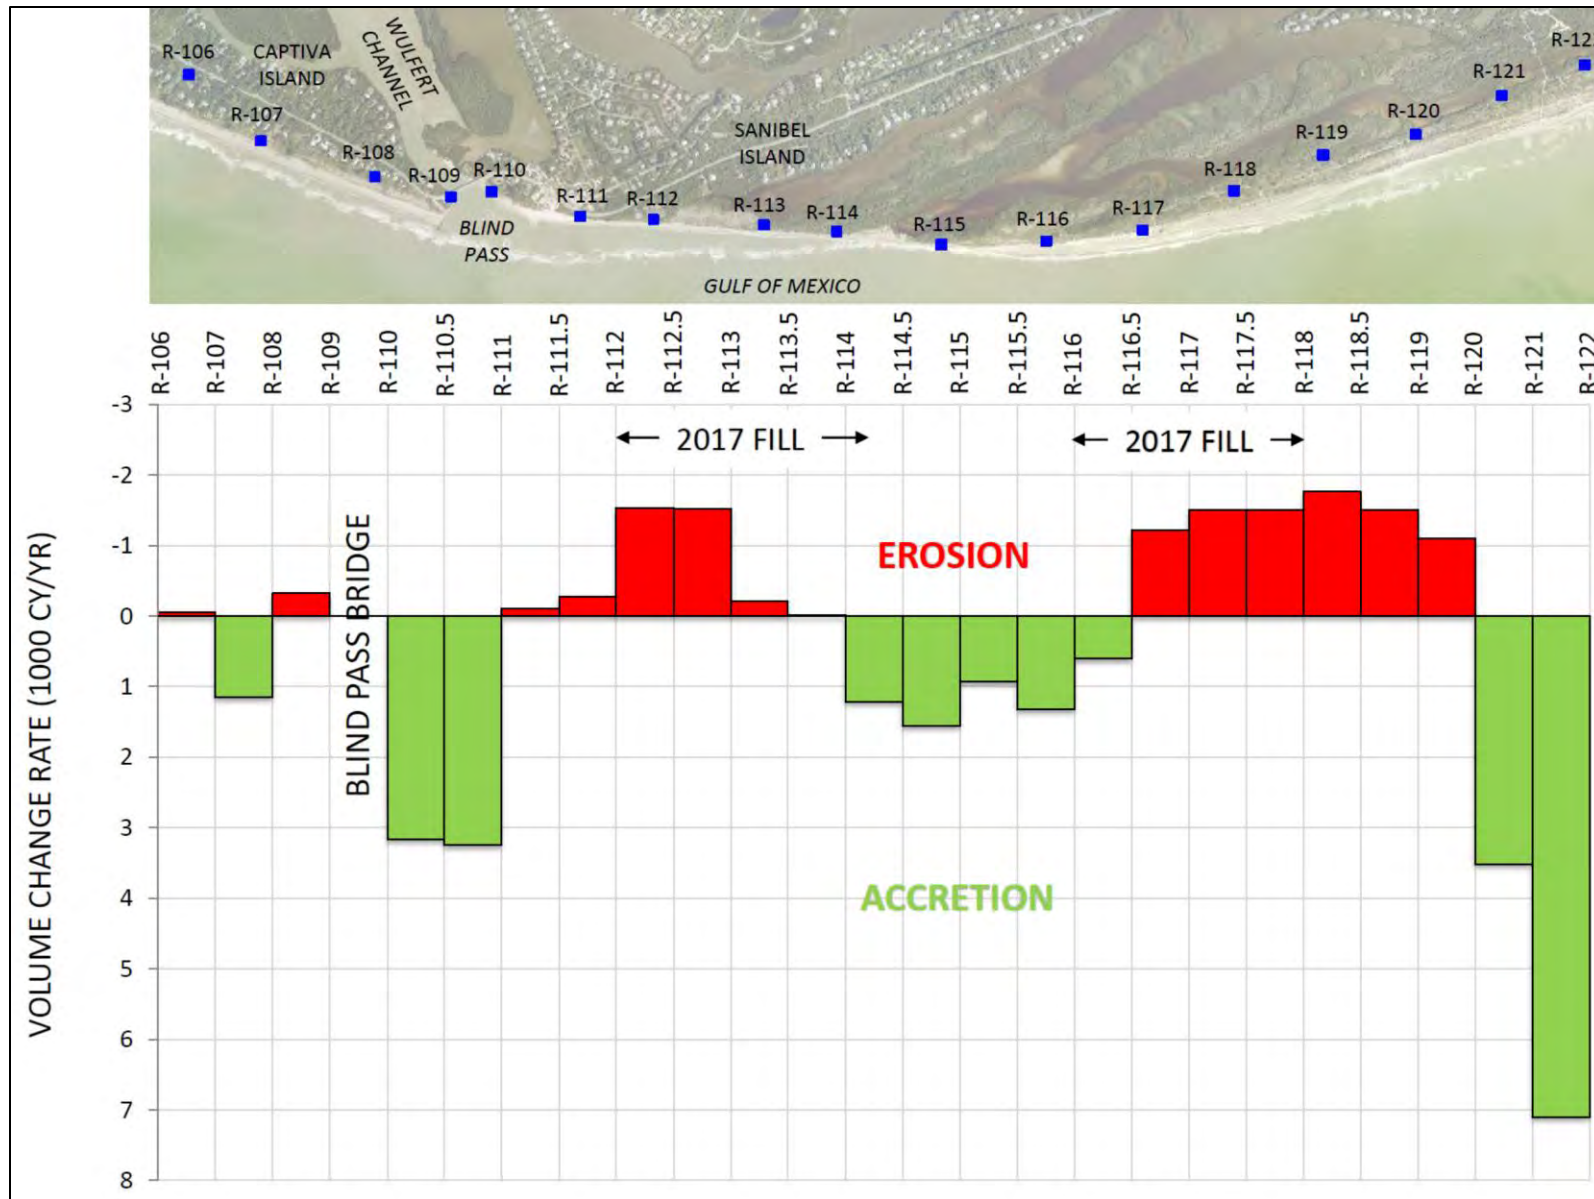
R-106
CAPTIVA ISLAND
WULFERT CHANNEL
R-107
R-108
R-109
R-110
BLIND PASS
R-111
R-112
SANIBEL ISLAND
R-113
R-114
R-115
R-116
R-117
R-118
R-119
R-120
R-121
R-12
GULF OF MEXICO

R-106, R-107, R-108, R-109, R-110, R-110.5, R-111, R-111.5, R-112, R-112.5, R-113, R-113.5, R-114, R-114.5, R-115, R-115.5, R-116, R-116.5, R-117, R-117.5, R-118, R-118.5, R-119, R-120, R-121, R-122

← 2017 FILL →
← 2017 FILL →
EROSION
BLIND PASS BRIDGE
ACCRETION

VOLUME CHANGE RATE (1000 CY/YR)
-3
-2
-1
0
1
2
3
4
5
6
7
8